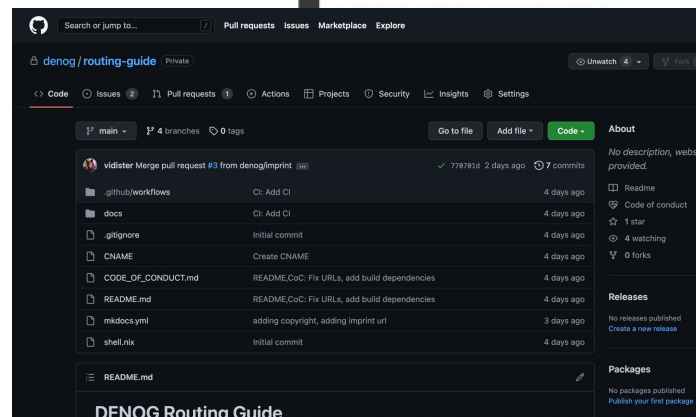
Search or jump to... / Pull requests Issues Marketplace Explore

denog / routing-guide Private

Unwatch 4 Fork

Code Issues 2 Pull requests 1 Actions Projects Security Insights Settings

main 4 branches 0 tags

Go to file Add file Code

vidister Merge pull request #3 from denog/imprint ... ✓ 770701d 2 days ago 7 commits

| | | |
|---|---|---|
| .github/workflows | CI: Add CI | 4 days ago |
| docs | CI: Add CI | 4 days ago |
| .gitignore | Initial commit | 4 days ago |
| CNAME | Create CNAME | 4 days ago |
| CODE_OF_CONDUCT.md | README,CoC: Fix URLs, add build dependencies | 4 days ago |
| README.md | README,CoC: Fix URLs, add build dependencies | 4 days ago |
| mkdocs.yml | adding copyright, adding imprint url | 3 days ago |
| shell.nix | Initial commit | 4 days ago |

README.md

DENOG Routing Guide

About

No description, webs provided.

Readme
Code of conduct
1 star
4 watching
0 forks

Releases

No releases published
Create a new release

Packages

No packages published
Publish your first package